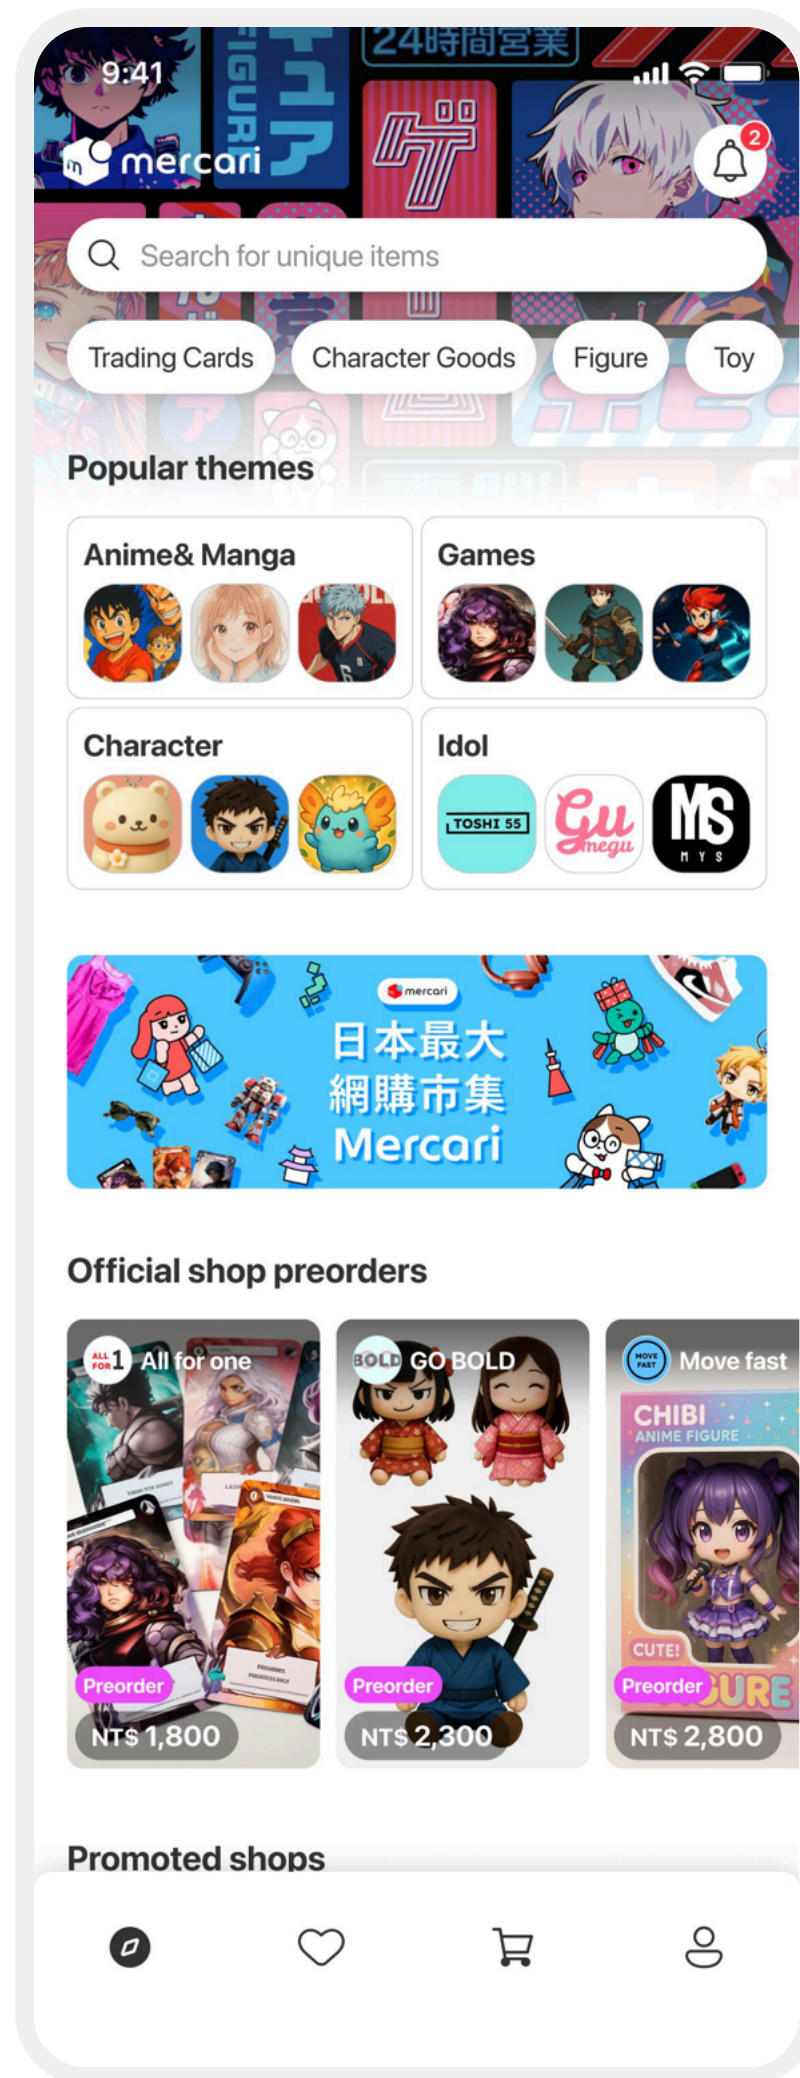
9:41

24時間営業

mercari

2

Search for unique items

Trading Cards
Character Goods
Figure
Toy

Popular themes

Anime& Manga

Games

Character

Idol

TOSHI 55

Gu megu

MS MYS

mercari
日本最大
網購市集
Mercari

Official shop preorders

ALL FOR 1 All for one
Preorder
NT$ 1,800

BOLD GO BOLD
Preorder
NT$ 2,300

MOVE FAST Move fast
CHIBI ANIME FIGURE
CUTE!
Preorder
NT$ 2,800

Promoted shops